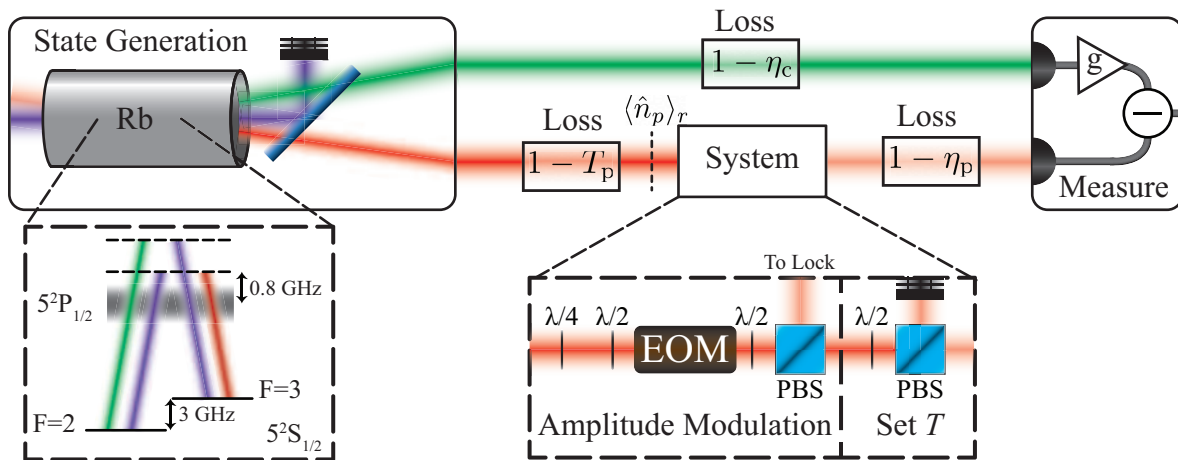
State Generation

Rb

Loss
$1-\eta_{\mathrm{c}}$

g

Loss
$1-T_{\mathrm{p}}$

$\langle \hat{n}_p \rangle_r$

System

Loss
$1-\eta_{\mathrm{p}}$

Measure

0.8 GHz

$5^2P_{1/2}$

F=3

F=2

3 GHz

$5^2S_{1/2}$

To Lock

λ/4 λ/2 EOM λ/2

PBS

λ/2

PBS

Amplitude Modulation

Set $T$